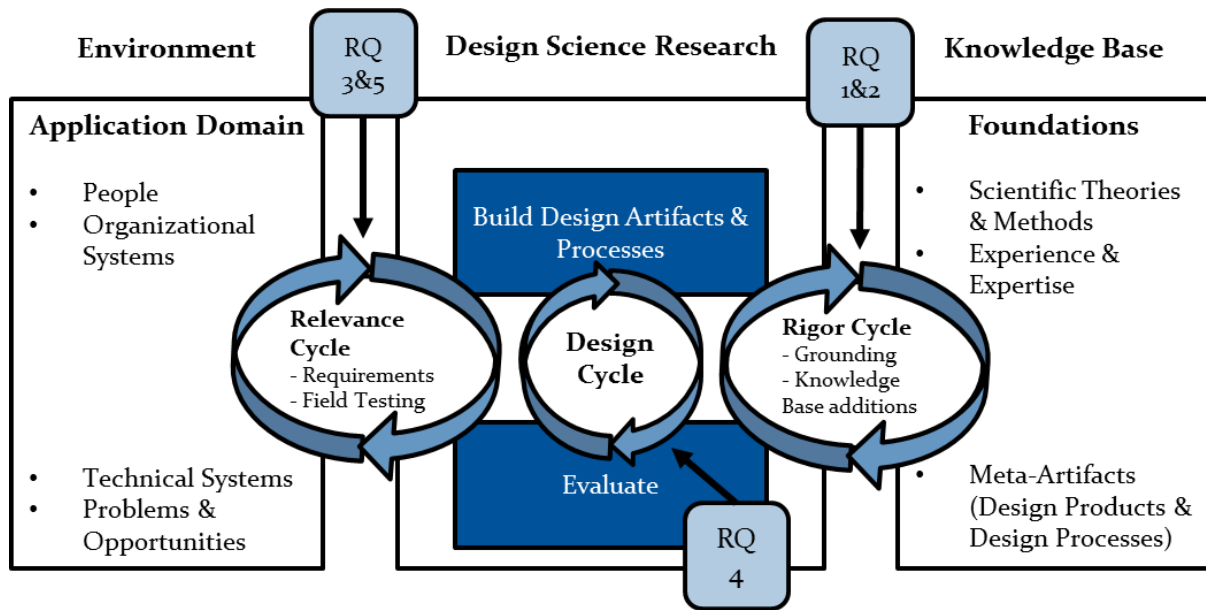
Environment

RQ 3&5

Design Science Research

RQ 1&2

Knowledge Base

Application Domain

- People
- Organizational Systems

- Technical Systems
- Problems & Opportunities

Relevance Cycle
- Requirements
- Field Testing

Build Design Artifacts & Processes

Design Cycle

Evaluate

RQ 4

Rigor Cycle
- Grounding
- Knowledge Base additions

Foundations

- Scientific Theories & Methods
- Experience & Expertise

- Meta-Artifacts (Design Products & Design Processes)